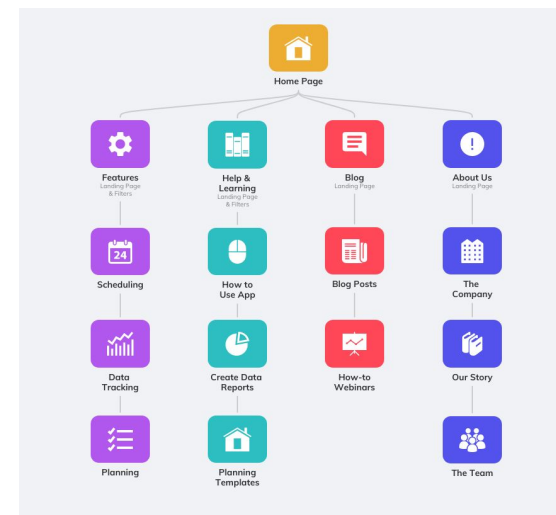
Home Page

Features
Landing Page & Filters

Help & Learning
Landing Page & Filters

Blog
Landing Page

About Us
Landing Page

24

Scheduling

How to Use App

Blog Posts

The Company

Data Tracking

Create Data Reports

How-to Webinars

Our Story

Planning

Planning Templates

The Team